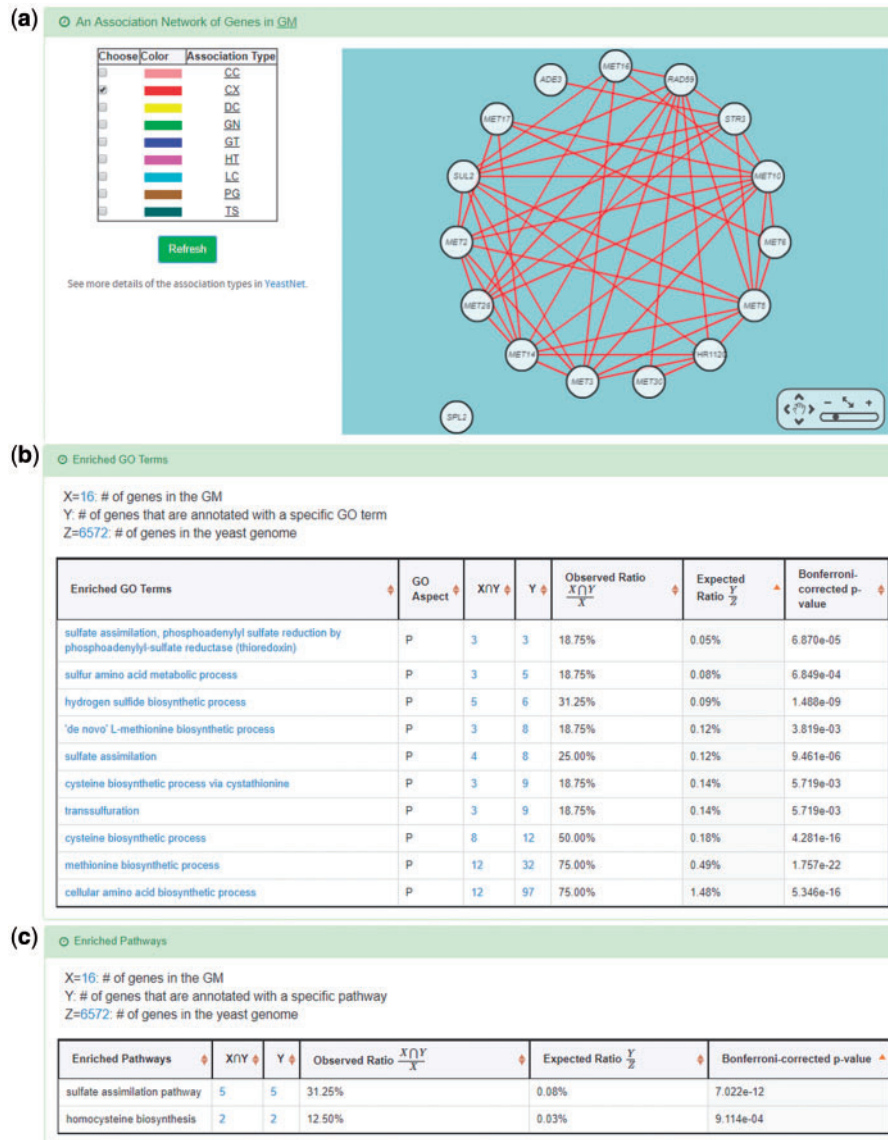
(a) An Association Network of Genes in GM

| Choose | Color | Association Type |
|---|---|---|
| ☐ | | CC |
| ☑ | | CX |
| ☐ | | DC |
| ☐ | | GN |
| ☐ | | GT |
| ☐ | | HT |
| ☐ | | LC |
| ☐ | | PG |
| ☐ | | TS |

Refresh

See more details of the association types in YeastNet.

ADE3 MET16 RAD59 MET17 STR3 SUL2 MET10 MET2 MET6 MET28 MET8 MET14 HR1120 MET3 MET30 SPL2

(b) Enriched GO Terms

X=16: # of genes in the GM
Y: # of genes that are annotated with a specific GO term
Z=6572: # of genes in the yeast genome

| Enriched GO Terms | GO Aspect | X∩Y | Y | Observed Ratio $\frac{X\cap Y}{X}$ | Expected Ratio $\frac{Y}{Z}$ | Bonferroni-corrected p-value |
|---|---|---|---|---|---|---|
| sulfate assimilation, phosphoadenylyl sulfate reduction by phosphoadenylyl-sulfate reductase (thioredoxin) | P | 3 | 3 | 18.75% | 0.05% | 6.870e-05 |
| sulfur amino acid metabolic process | P | 3 | 5 | 18.75% | 0.08% | 6.849e-04 |
| hydrogen sulfide biosynthetic process | P | 5 | 6 | 31.25% | 0.09% | 1.488e-09 |
| 'de novo' L-methionine biosynthetic process | P | 3 | 8 | 18.75% | 0.12% | 3.819e-03 |
| sulfate assimilation | P | 4 | 8 | 25.00% | 0.12% | 9.461e-06 |
| cysteine biosynthetic process via cystathionine | P | 3 | 9 | 18.75% | 0.14% | 5.719e-03 |
| transsulfuration | P | 3 | 9 | 18.75% | 0.14% | 5.719e-03 |
| cysteine biosynthetic process | P | 8 | 12 | 50.00% | 0.18% | 4.281e-16 |
| methionine biosynthetic process | P | 12 | 32 | 75.00% | 0.49% | 1.757e-22 |
| cellular amino acid biosynthetic process | P | 12 | 97 | 75.00% | 1.48% | 5.346e-16 |

(c) Enriched Pathways

X=16: # of genes in the GM
Y: # of genes that are annotated with a specific pathway
Z=6572: # of genes in the yeast genome

| Enriched Pathways | X∩Y | Y | Observed Ratio $\frac{X\cap Y}{X}$ | Expected Ratio $\frac{Y}{Z}$ | Bonferroni-corrected p-value |
|---|---|---|---|---|---|
| sulfate assimilation pathway | 5 | 5 | 31.25% | 0.08% | 7.022e-12 |
| homocysteine biosynthesis | 2 | 2 | 12.50% | 0.03% | 9.114e-04 |